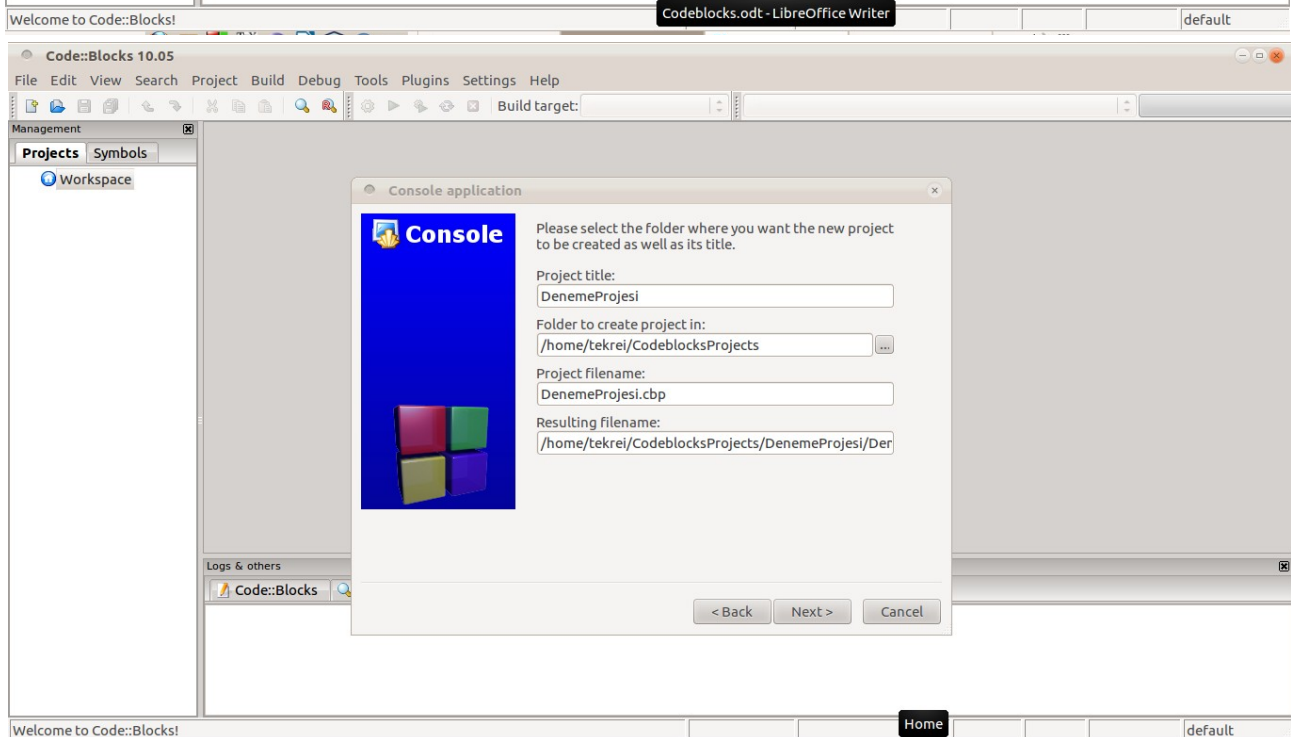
Welcome to Code::Blocks!

Codeblocks.odt - LibreOffice Writer

default

Code::Blocks 10.05

File Edit View Search Project Build Debug Tools Plugins Settings Help

Build target:

Management

Projects Symbols

Workspace

Console application

Console

Please select the folder where you want the new project to be created as well as its title.

Project title:

DenemeProjesi

Folder to create project in:

/home/tekrei/CodeblocksProjects

...

Project filename:

DenemeProjesi.cbp

Resulting filename:

/home/tekrei/CodeblocksProjects/DenemeProjesi/Der

< Back Next > Cancel

Logs & others

Code::Blocks

Welcome to Code::Blocks!

Home

default